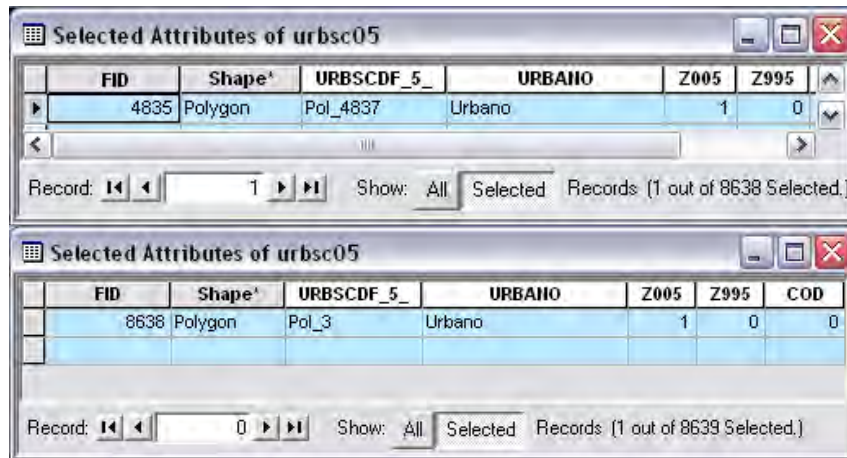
Selected Attributes of urbsc05

| FID | Shape* | URBSCDF_5_ | URBANO | Z005 | Z995 |
|---|---|---|---|---|---|
| 4835 | Polygon | Pol_4837 | Urbano | 1 | 0 |

Record: 1 Show: All Selected Records (1 out of 8638 Selected.)

Selected Attributes of urbsc05

| FID | Shape* | URBSCDF_5_ | URBANO | Z005 | Z995 | COD |
|---|---|---|---|---|---|---|
| 8638 | Polygon | Pol_3 | Urbano | 1 | 0 | 0 |

Record: 0 Show: All Selected Records (1 out of 8639 Selected.)